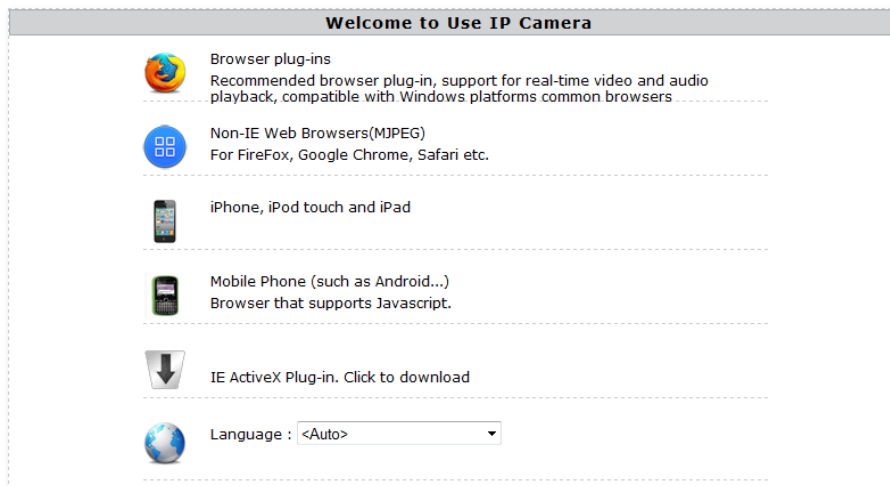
Welcome to Use IP Camera

Browser plug-ins
Recommended browser plug-in, support for real-time video and audio playback, compatible with Windows platforms common browsers

Non-IE Web Browsers(MJPEG)
For FireFox, Google Chrome, Safari etc.

iPhone, iPod touch and iPad

Mobile Phone (such as Android...)
Browser that supports Javascript.

IE ActiveX Plug-in. Click to download

Language : <Auto>